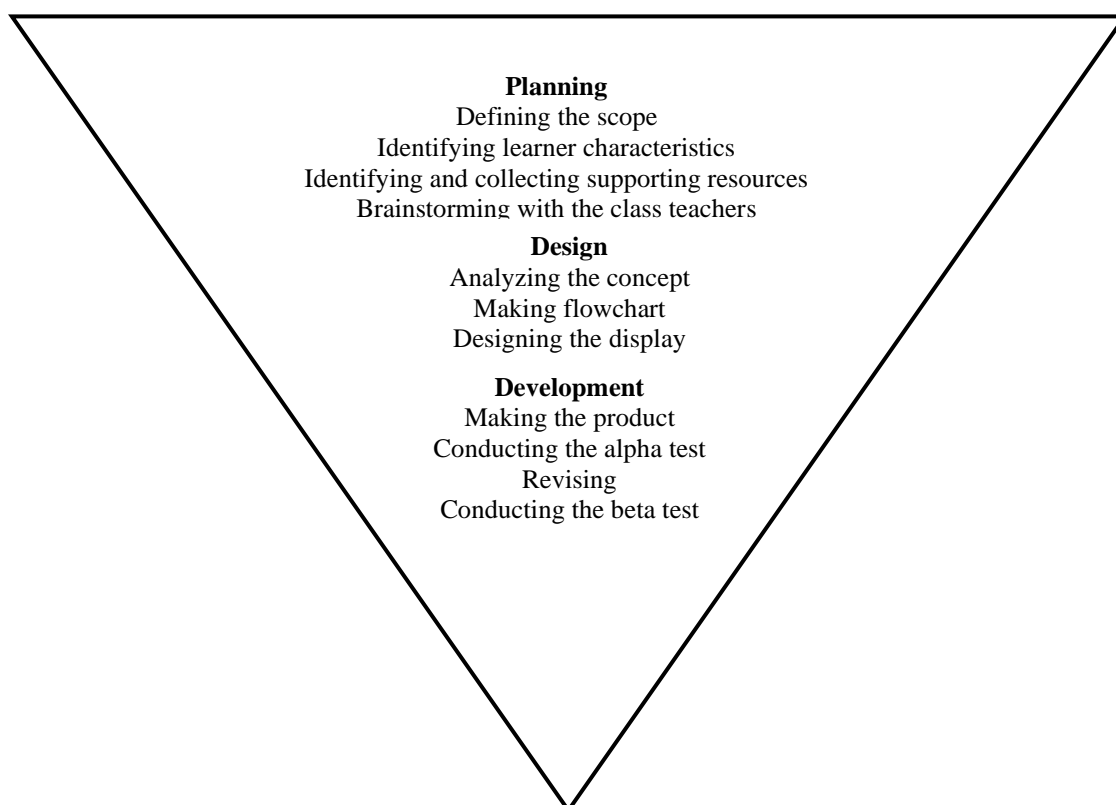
**Planning**
Defining the scope
Identifying learner characteristics
Identifying and collecting supporting resources
Brainstorming with the class teachers

**Design**
Analyzing the concept
Making flowchart
Designing the display

**Development**
Making the product
Conducting the alpha test
Revising
Conducting the beta test